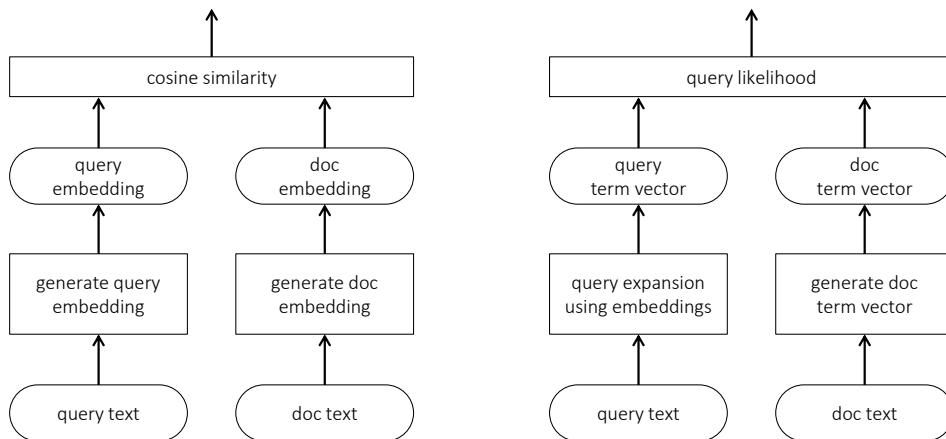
cosine similarity

query embedding

doc embedding

generate query embedding

generate doc embedding

query text

doc text

query likelihood

query term vector

doc term vector

query expansion using embeddings

generate doc term vector

query text

doc text